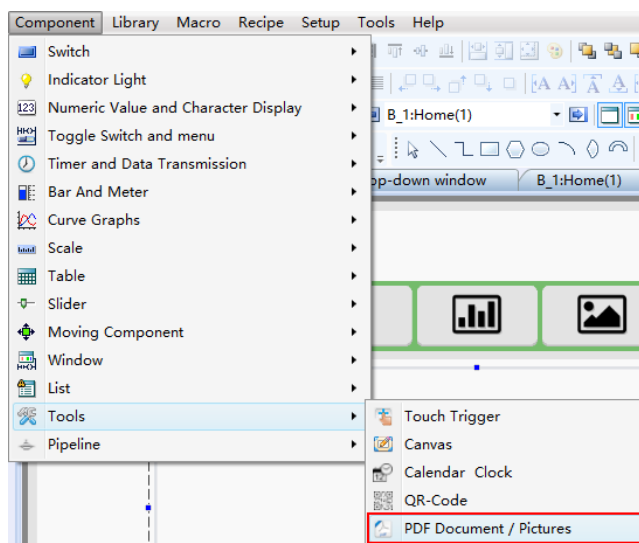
Component Library Macro Recipe Setup Tools Help

Switch
Indicator Light
Numeric Value and Character Display
Toggle Switch and menu
Timer and Data Transmission
Bar And Meter
Curve Graphs
Scale
Table
Slider
Moving Component
Window
List
Tools
Pipeline

B_1:Home(1)
p-down window
B_1:Home(1)

Touch Trigger
Canvas
Calendar Clock
QR-Code
PDF Document / Pictures